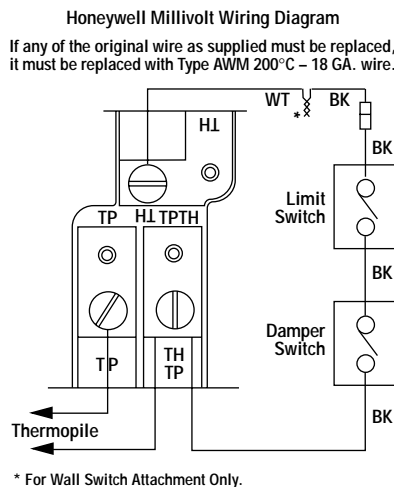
Honeywell Millivolt Wiring Diagram

If any of the original wire as supplied must be replaced, it must be replaced with Type AWM 200°C – 18 GA. wire.

WT

BK

*

TH

BK

Limit Switch

TP

TH TPTH

BK

Damper Switch

TP

TH TP

BK

Thermopile

* For Wall Switch Attachment Only.